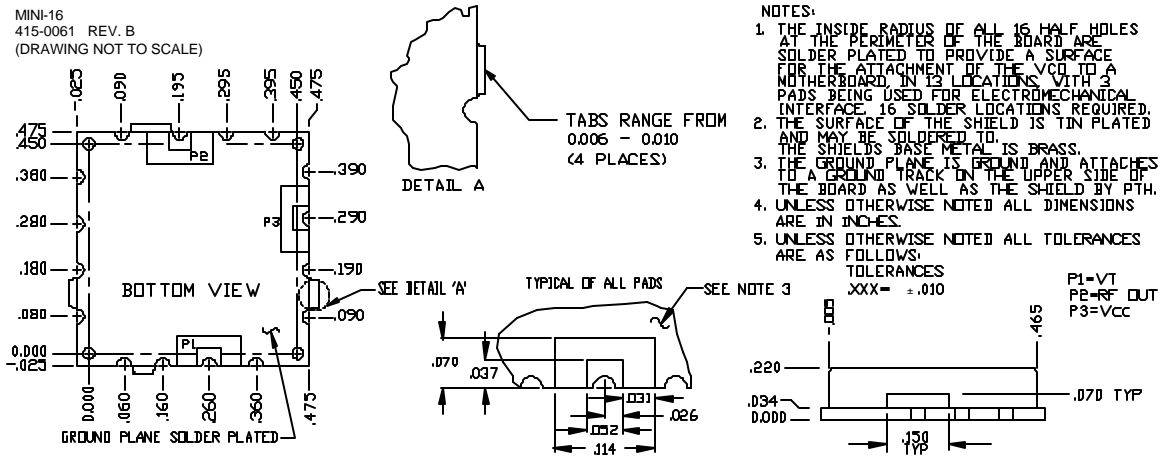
MINI-16
415-0061 REV. B
(DRAWING NOT TO SCALE)

-.025 .090 .195 .295 .395 .450 .475

.475
.450
.380
.290
.180
.080
0.000
-.025

P2
P3
P1

.390
.290
.190
.090

BOTTOM VIEW

SEE DETAIL 'A'

0.000 .060 .160 .260 .360 .475

GROUND PLANE SOLDER PLATED

DETAIL A

TABS RANGE FROM
0.006 - 0.010
(4 PLACES)

NOTES:
1. THE INSIDE RADIUS OF ALL 16 HALF HOLES AT THE PERIMETER OF THE BOARD ARE SOLDER PLATED TO PROVIDE A SURFACE FOR THE ATTACHMENT OF THE VCO TO A MOTHERBOARD, IN 13 LOCATIONS, WITH 3 PADS BEING USED FOR ELECTROMECHANICAL INTERFACE. 16 SOLDER LOCATIONS REQUIRED.
2. THE SURFACE OF THE SHIELD IS TIN PLATED AND MAY BE SOLDERED TO. THE SHIELDS BASE METAL IS BRASS.
3. THE GROUND PLANE IS GROUND AND ATTACHES TO A GROUND TRACK ON THE UPPER SIDE OF THE BOARD AS WELL AS THE SHIELD BY PTH.
4. UNLESS OTHERWISE NOTED ALL DIMENSIONS ARE IN INCHES.
5. UNLESS OTHERWISE NOTED ALL TOLERANCES ARE AS FOLLOWS:
TOLERANCES
.XXX= ±.010

P1=VT
P2=RF OUT
P3=VCC

TYPICAL OF ALL PADS
SEE NOTE 3

.070
.037
.031
.032
.026
.114

0.00
.465
.220
.034
0.000
.070 TYP
.150 TYP